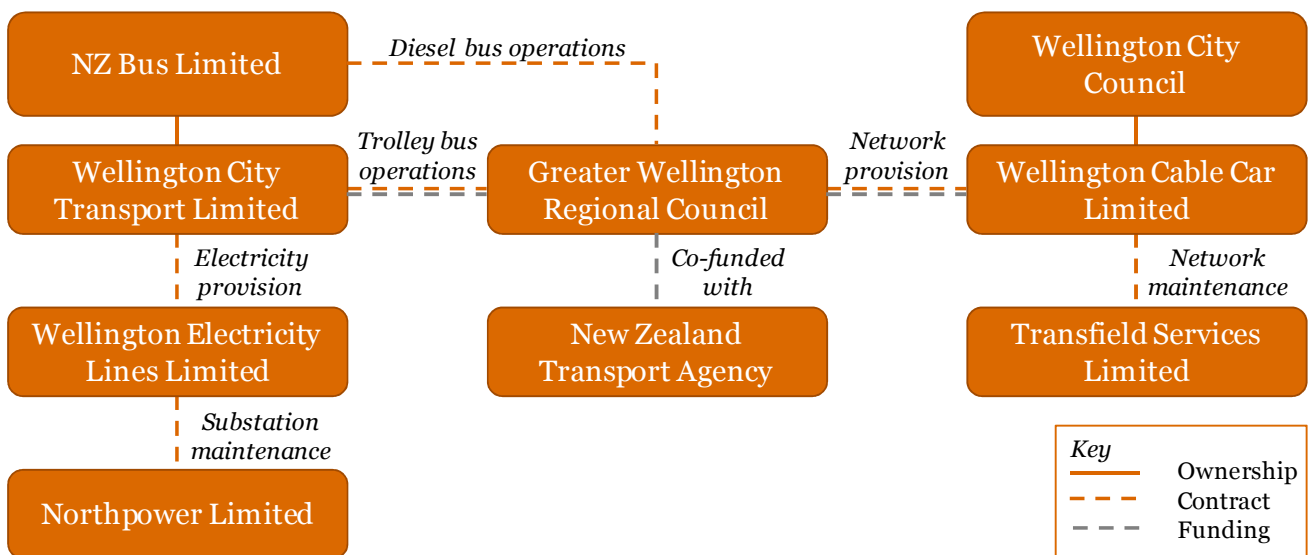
NZ Bus Limited

Diesel bus operations

Wellington City Council

Trolley bus operations

Network provision

Wellington City Transport Limited

Greater Wellington Regional Council

Wellington Cable Car Limited

Electricity provision

Co-funded with

Network maintenance

Wellington Electricity Lines Limited

New Zealand Transport Agency

Transfield Services Limited

Substation maintenance

Northpower Limited

Key
Ownership
Contract
Funding